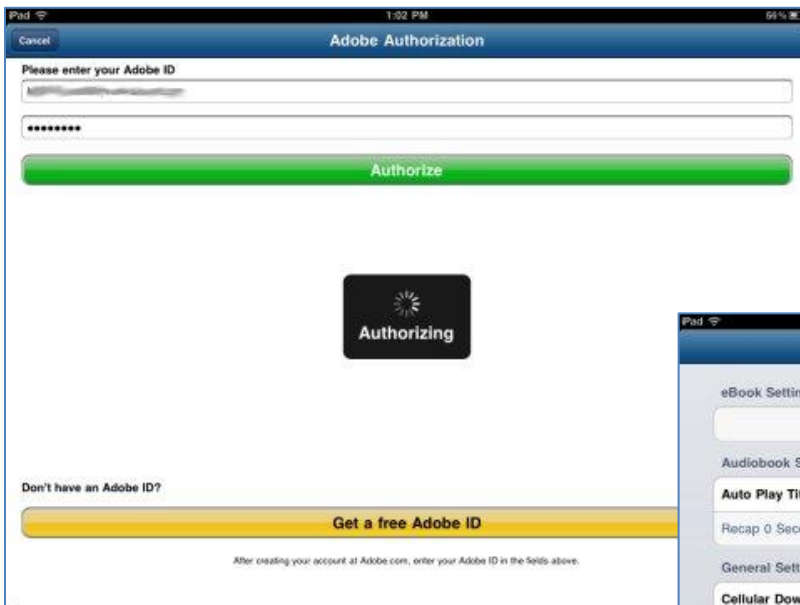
iPad
1:02 PM
56 %

Cancel
Adobe Authorization

Please enter your Adobe ID
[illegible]
•••••••••

Authorize

Authorizing

Don't have an Adobe ID?

Get a free Adobe ID

After creating your account at Adobe.com, enter your Adobe ID in the fields above.

iPad
eBook Settin
Audiobook S
Auto Play Ti
Recap 0 Sec
General Sett
Cellular Dow